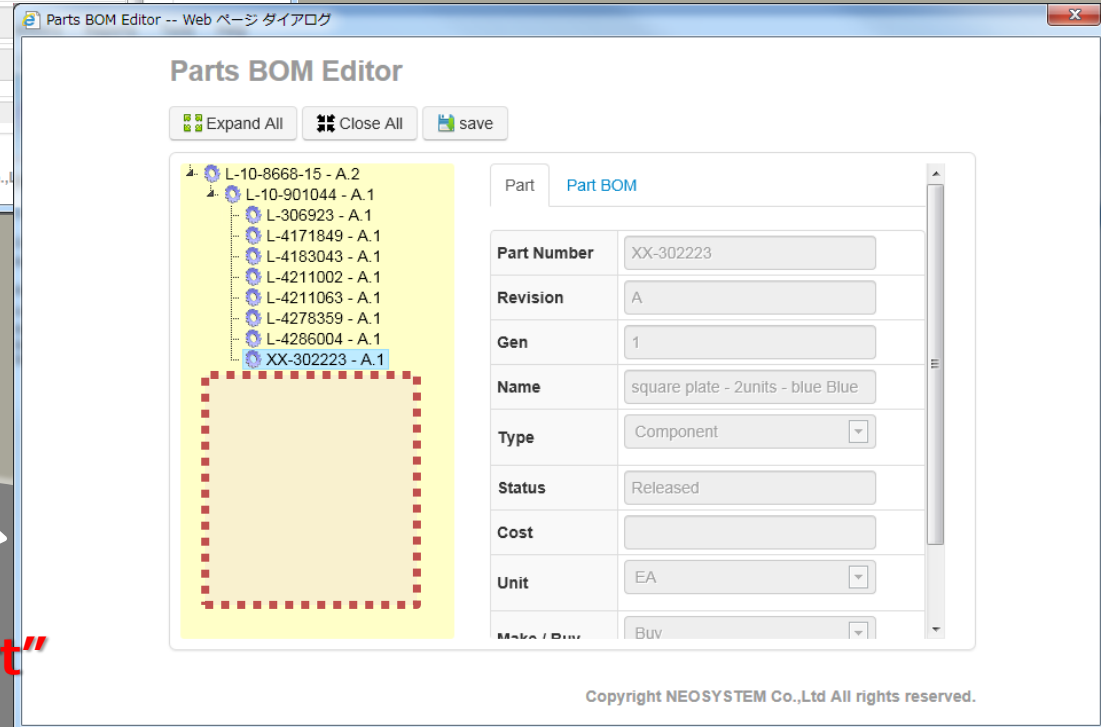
Parts BOM Editor -- Web ページ ダイアログ

Parts BOM Editor

Expand All
Close All
save

L-10-8668-15 - A.2
L-10-901044 - A.1
L-306923 - A.1
L-4171849 - A.1
L-4183043 - A.1
L-4211002 - A.1
L-4211063 - A.1
L-4278359 - A.1
L-4286004 - A.1
XX-302223 - A.1

Part
Part BOM

| | |
|---|---|
| Part Number | XX-302223 |
| Revision | A |
| Gen | 1 |
| Name | square plate - 2units - blue Blue |
| Type | Component |
| Status | Released |
| Cost | |
| Unit | EA |
| Make / Buy | Buy |

t"

Copyright NEOSYSTEM Co.,Ltd All rights reserved.